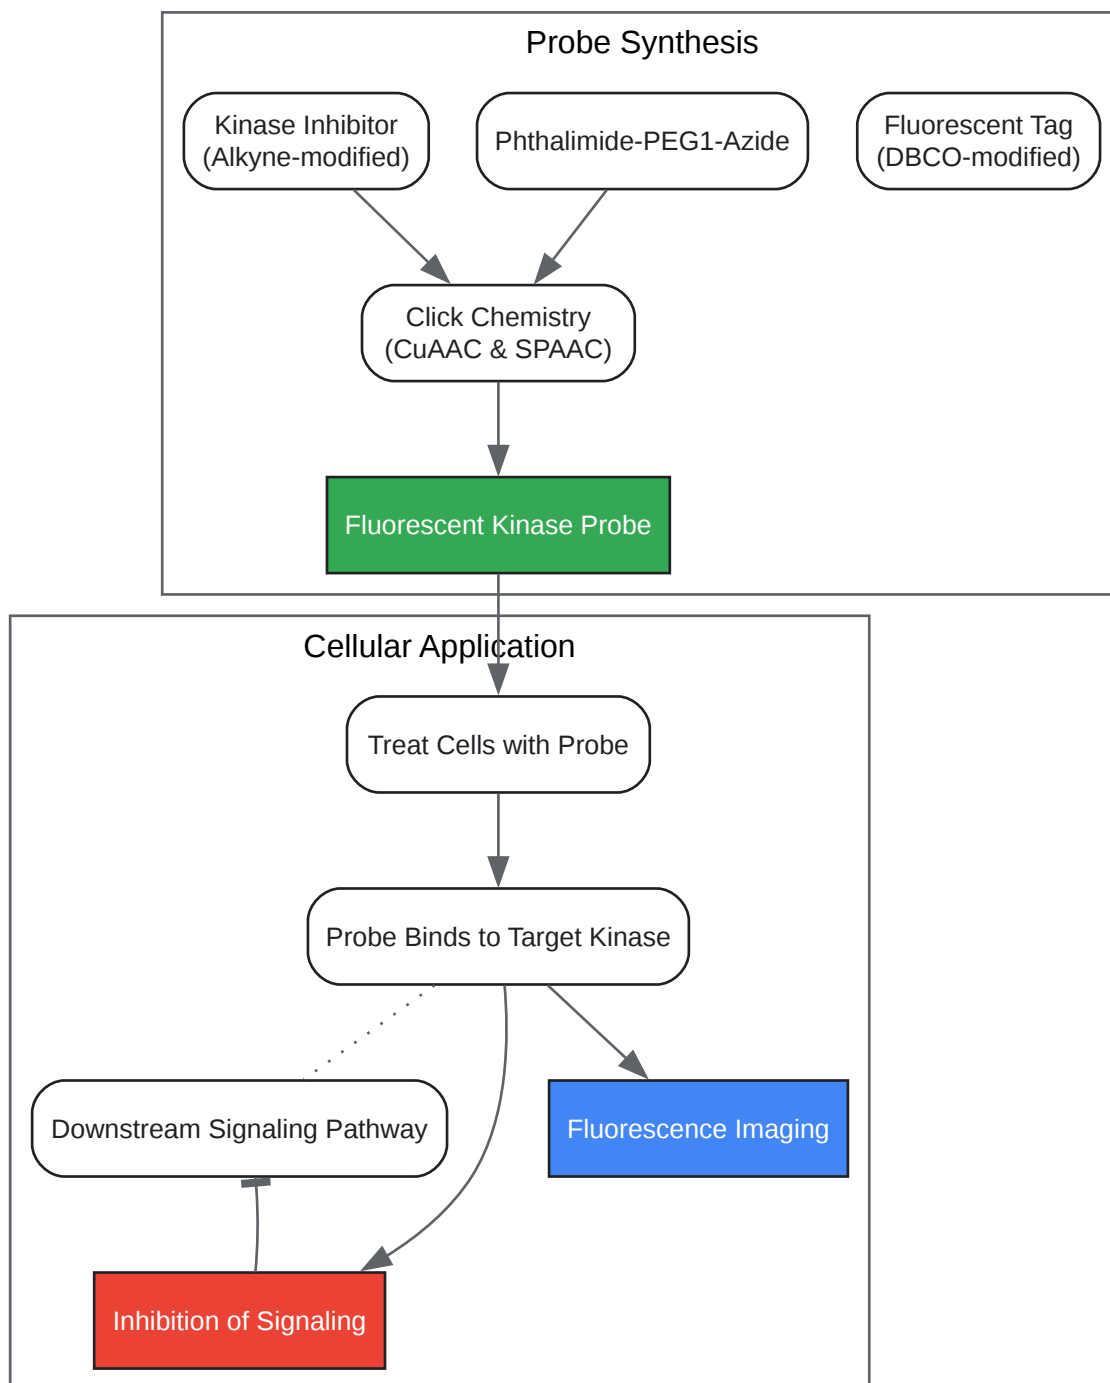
Probe Synthesis

Kinase Inhibitor (Alkyne-modified)

Phthalimide-PEG1-Azide

Fluorescent Tag (DBCO-modified)

Click Chemistry (CuAAC & SPAAC)

Fluorescent Kinase Probe

Cellular Application

Treat Cells with Probe

Probe Binds to Target Kinase

Downstream Signaling Pathway

Fluorescence Imaging

Inhibition of Signaling